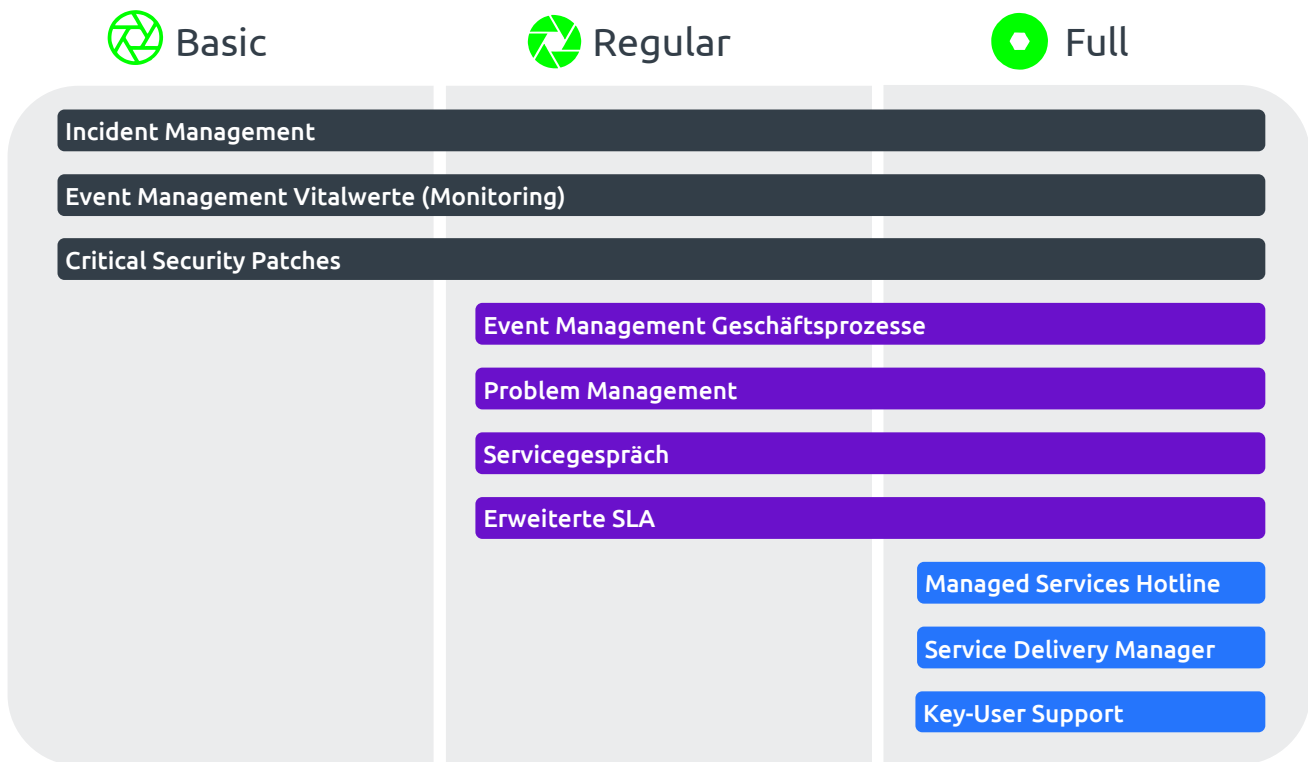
Basic Regular Full

Incident Management

Event Management Vitalwerte (Monitoring)

Critical Security Patches

Event Management Geschäftsprozesse

Problem Management

Servicegespräch

Erweiterte SLA

Managed Services Hotline

Service Delivery Manager

Key-User Support